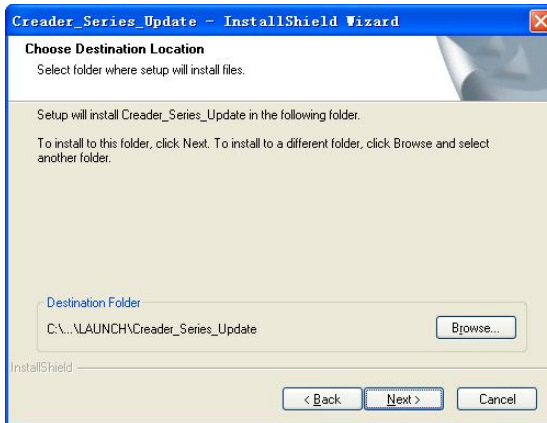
Creader_Series_Update - InstallShield Wizard

Choose Destination Location

Select folder where setup will install files.

Setup will install Creader_Series_Update in the following folder.

To install to this folder, click Next. To install to a different folder, click Browse and select another folder.

Destination Folder

C:\...\LAUNCH\Creader_Series_Update

Browse...

InstallShield

< Back

Next >

Cancel